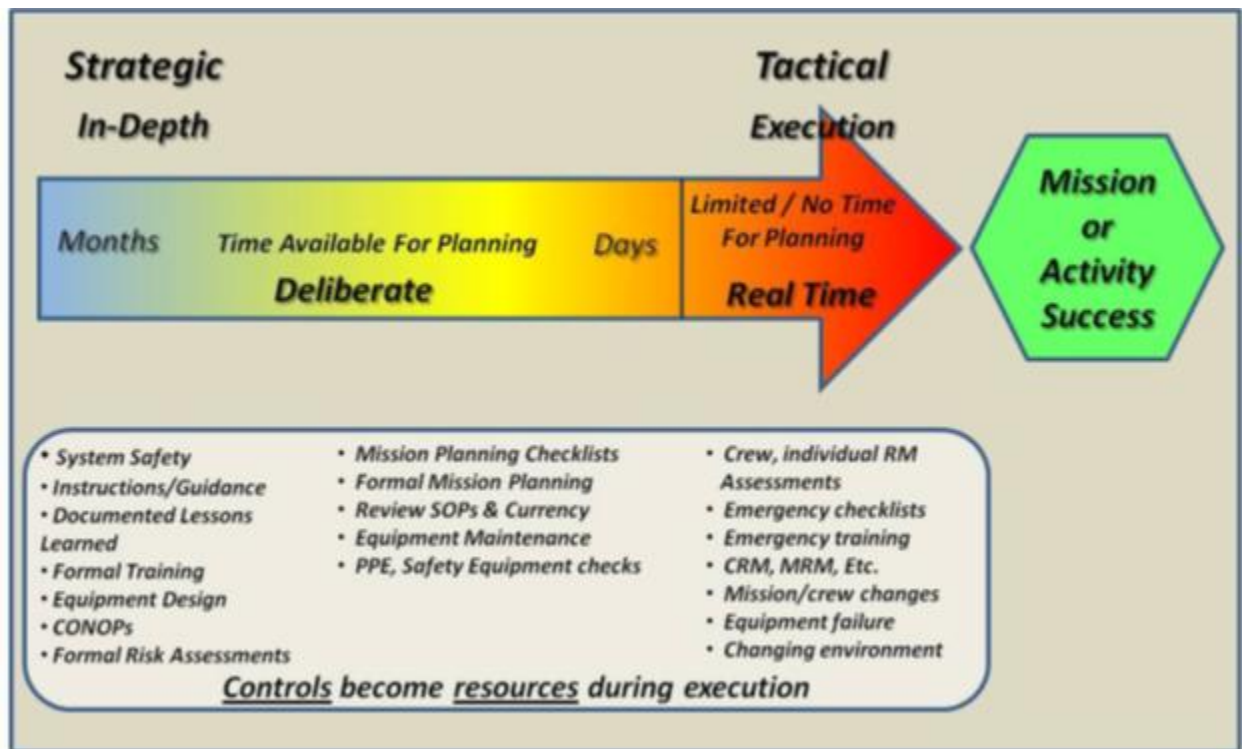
Strategic

In-Depth

Tactical

Execution

Months

Time Available For Planning

Days

Deliberate

Limited / No Time For Planning

Real Time

Mission or Activity Success

• System Safety
• Instructions/Guidance
• Documented Lessons Learned
• Formal Training
• Equipment Design
• CONOPs
• Formal Risk Assessments

• Mission Planning Checklists
• Formal Mission Planning
• Review SOPs & Currency
• Equipment Maintenance
• PPE, Safety Equipment checks

• Crew, individual RM Assessments
• Emergency checklists
• Emergency training
• CRM, MRM, Etc.
• Mission/crew changes
• Equipment failure
• Changing environment

Controls become resources during execution